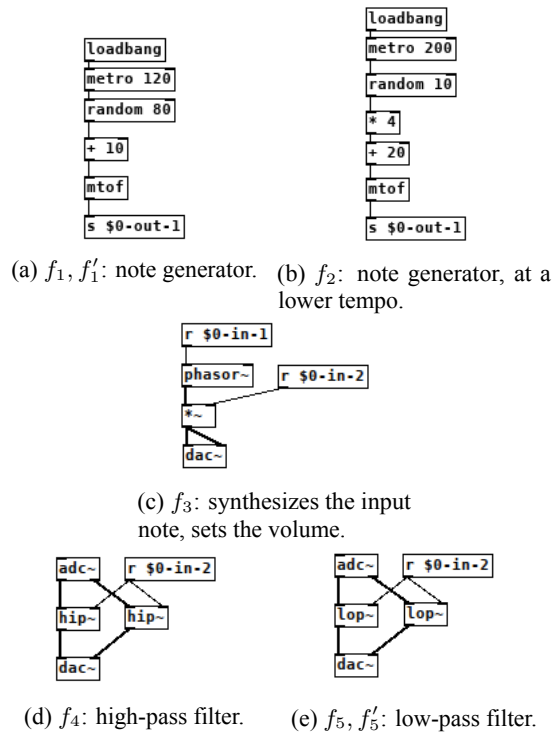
loadbang
metro 120
random 80
+ 10
mtof
s $0-out-1

(a) $f_1, f_1'$: note generator.

loadbang
metro 200
random 10
* 4
+ 20
mtof
s $0-out-1

(b) $f_2$: note generator, at a lower tempo.

r $0-in-1
phasor~
r $0-in-2
*~
dac~

(c) $f_3$: synthesizes the input note, sets the volume.

adc~
r $0-in-2
hip~
hip~
dac~

(d) $f_4$: high-pass filter.

adc~
r $0-in-2
lop~
lop~
dac~

(e) $f_5, f_5'$: low-pass filter.